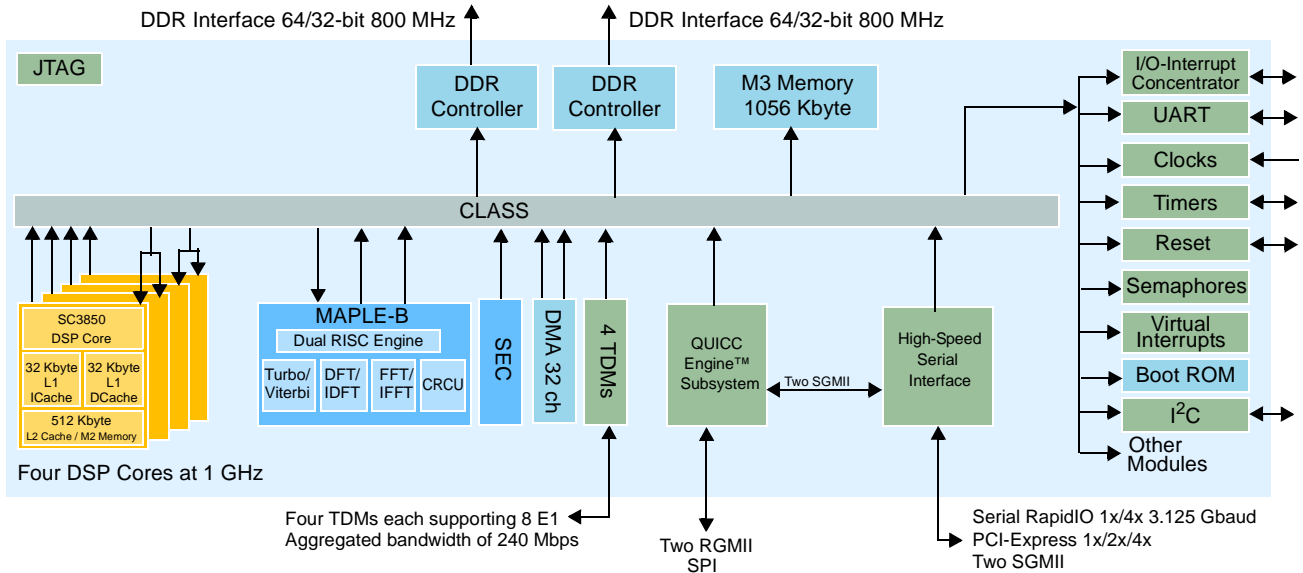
DDR Interface 64/32-bit 800 MHz

DDR Interface 64/32-bit 800 MHz

JTAG

DDR Controller

DDR Controller

M3 Memory 1056 Kbyte

I/O-Interrupt Concentrator

UART

Clocks

Timers

Reset

Semaphores

Virtual Interrupts

Boot ROM

I$^2$C

Other Modules

CLASS

SC3850 DSP Core

32 Kbyte L1 ICache

32 Kbyte L1 DCache

512 Kbyte L2 Cache / M2 Memory

Four DSP Cores at 1 GHz

MAPLE-B

Dual RISC Engine

Turbo/ Viterbi

DFT/ IDFT

FFT/ IFFT

CRCU

SEC

DMA 32 ch

4 TDMs

QUICC Engine™ Subsystem

Two SGMII

High-Speed Serial Interface

Four TDMs each supporting 8 E1
Aggregated bandwidth of 240 Mbps

Two RGMII
SPI

Serial RapidIO 1x/4x 3.125 Gbaud
PCI-Express 1x/2x/4x
Two SGMII